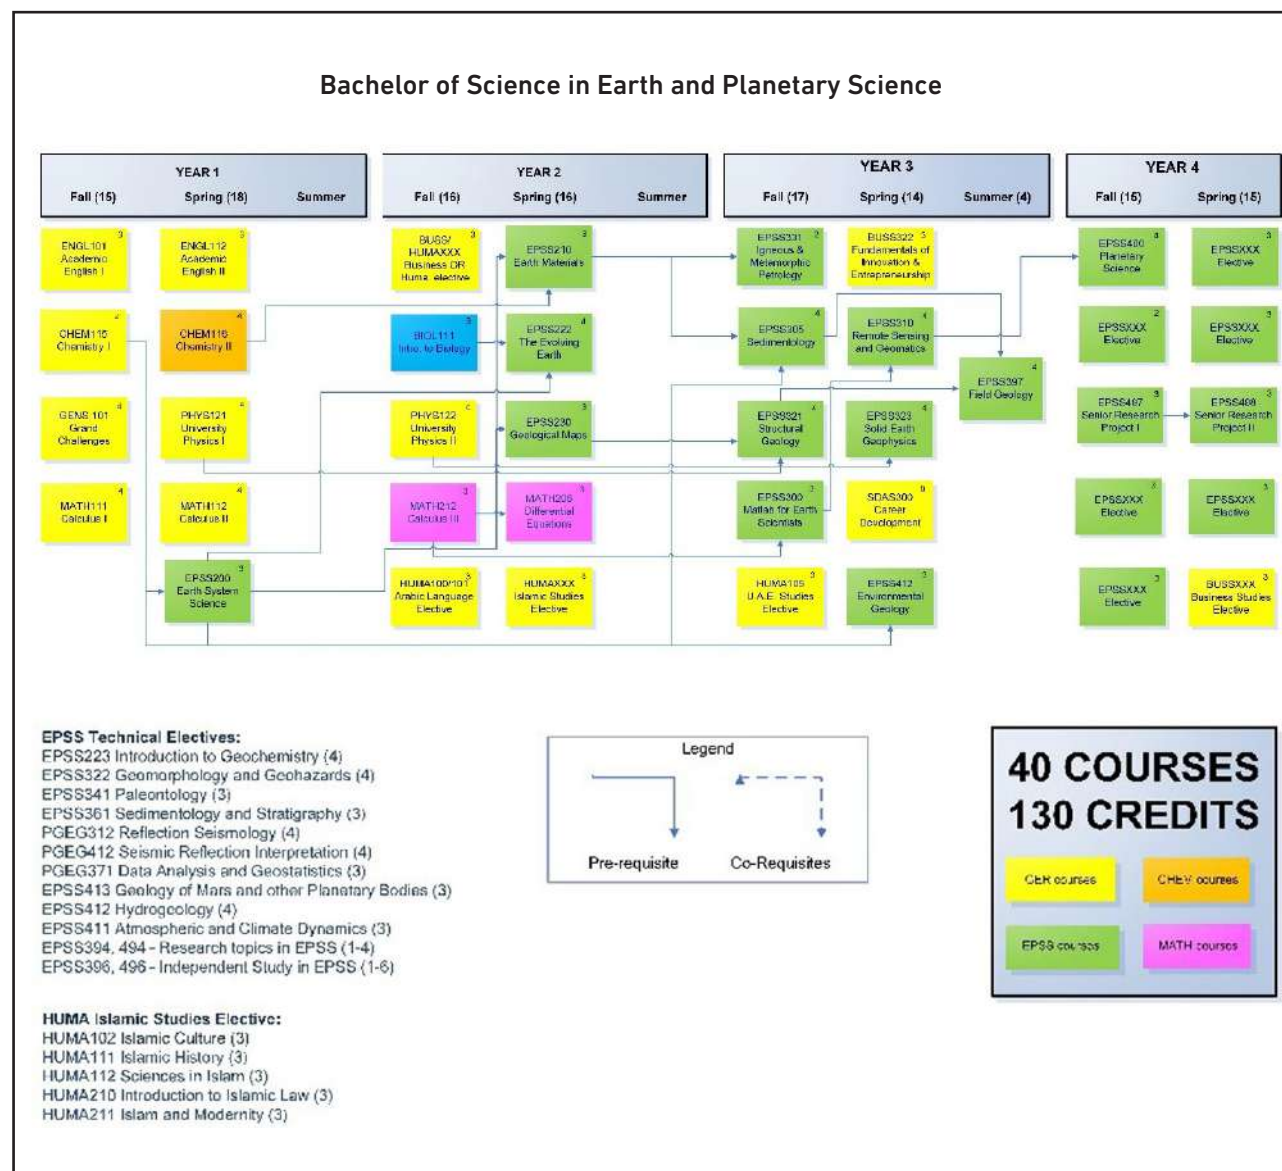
Bachelor of Science in Earth and Planetary Science

YEAR 1
Fall (15) Spring (18) Summer

YEAR 2
Fall (16) Spring (16) Summer

YEAR 3
Fall (17) Spring (14) Summer (4)

YEAR 4
Fall (15) Spring (15)

ENGL101 3 Academic English I
ENGL112 3 Academic English II
CHEM115 4 Chemistry I
CHEM116 4 Chemistry II
GENS 101 4 Grand Challenges
PHYS121 4 University Physics I
MATH111 4 Calculus I
MATH112 4 Calculus II
EPSS200 3 Earth System Science

BUSS/HUMAXXX 3 Business OR Huma. elective
EPSS210 3 Earth Materials
BIOL111 3 Intro. to Biology
EPSS222 4 The Evolving Earth
PHYS122 4 University Physics II
EPSS230 3 Geological Maps
MATH212 4 Calculus III
MATH206 3 Differential Equations
HUMA100/101 3 Arabic Language Elective
HUMAXXX 3 Islamic Studies Elective

EPSS331 3 Igneous & Metamorphic Petrology
BUSS322 3 Fundamentals of Innovation & Entrepreneurship
EPSS305 4 Sedimentology
EPSS310 4 Remote Sensing and Geomatics
EPSS397 4 Field Geology
EPSS321 4 Structural Geology
EPSS323 4 Solid Earth Geophysics
EPSS300 3 Matlab for Earth Scientists
SDAS300 0 Career Development
HUMA105 3 U.A.E. Studies Elective
EPSS412 3 Environmental Geology

EPSS400 4 Planetary Science
EPSSXXX 3 Elective
EPSSXXX 2 Elective
EPSSXXX 3 Elective
EPSS407 3 Senior Research Project I
EPSS408 3 Senior Research Project II
EPSSXXX 3 Elective
EPSSXXX 3 Elective
EPSSXXX 3 Elective
BUSSXXX 3 Business Studies Elective

EPSS Technical Electives:
EPSS223 Introduction to Geochemistry (4)
EPSS322 Geomorphology and Geohazards (4)
EPSS341 Paleontology (3)
EPSS361 Sedimentology and Stratigraphy (3)
PGEG312 Reflection Seismology (4)
PGEG412 Seismic Reflection Interpretation (4)
PGEG371 Data Analysis and Geostatistics (3)
EPSS413 Geology of Mars and other Planetary Bodies (3)
EPSS412 Hydrogeology (4)
EPSS411 Atmospheric and Climate Dynamics (3)
EPSS394, 494 - Research topics in EPSS (1-4)
EPSS396, 496 - Independent Study in EPSS (1-6)

Legend
Pre-requisite Co-Requisites

40 COURSES
130 CREDITS
CER courses
CHEV courses
EPSS courses
MATH courses

HUMA Islamic Studies Elective:
HUMA102 Islamic Culture (3)
HUMA111 Islamic History (3)
HUMA112 Sciences in Islam (3)
HUMA210 Introduction to Islamic Law (3)
HUMA211 Islam and Modernity (3)